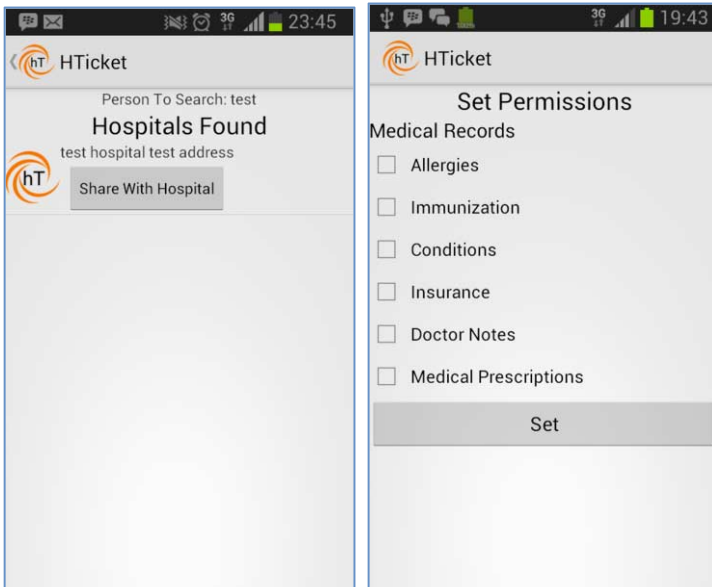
3G 23:45

hT HTicket

Person To Search: test

Hospitals Found

test hospital test address

hT

Share With Hospital

3G 19:43

hT HTicket

Set Permissions

Medical Records

Allergies

Immunization

Conditions

Insurance

Doctor Notes

Medical Prescriptions

Set